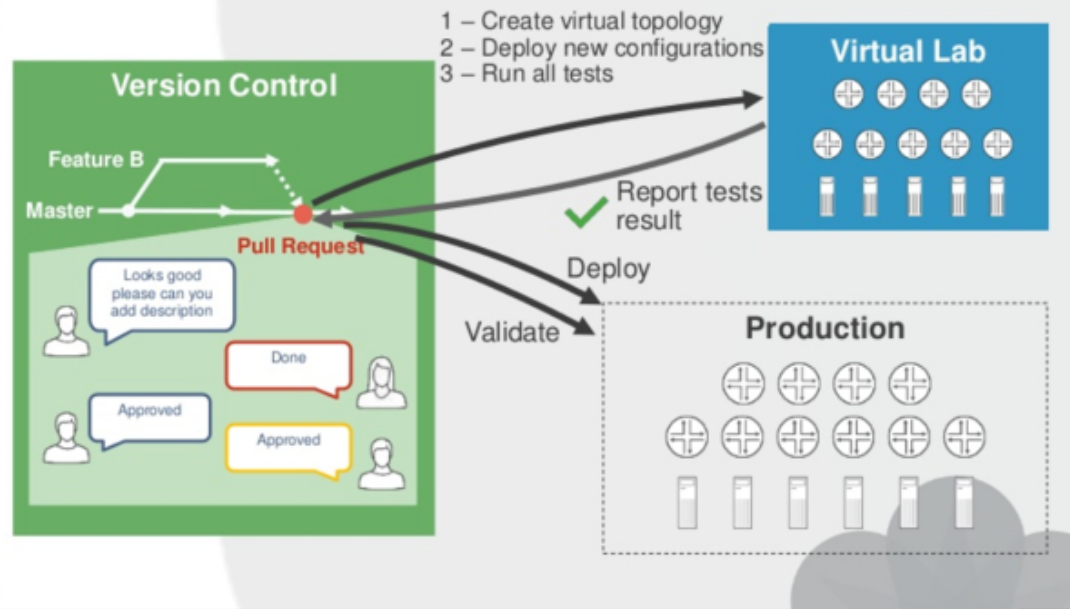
1 – Create virtual topology
2 – Deploy new configurations
3 – Run all tests

Virtual Lab

Version Control

Feature B

Master

Pull Request

Report tests result

Deploy

Validate

Production

Looks good please can you add description

Done

Approved

Approved